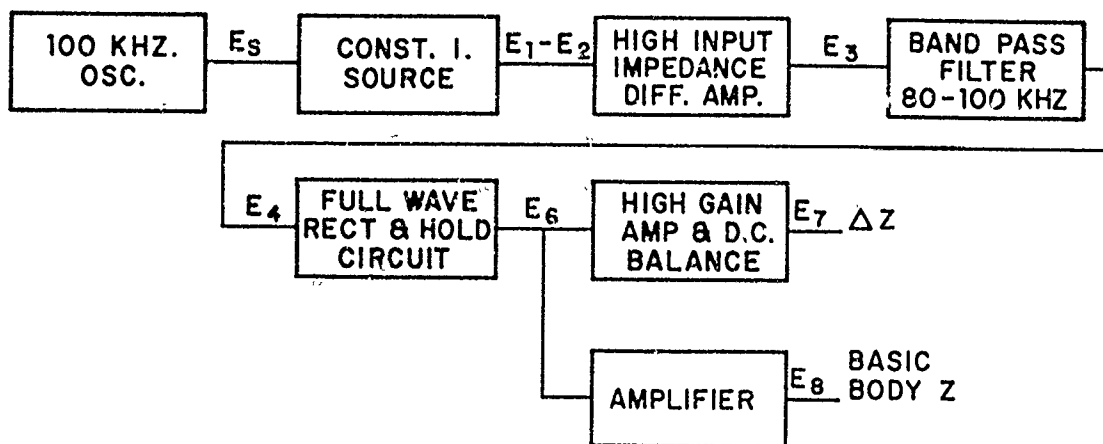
100 KHZ. OSC.

$E_S$

CONST. I. SOURCE

$E_1-E_2$

HIGH INPUT IMPEDANCE DIFF. AMP.

$E_3$

BAND PASS FILTER 80-100 KHZ

$E_4$

FULL WAVE RECT & HOLD CIRCUIT

$E_6$

HIGH GAIN AMP & D.C. BALANCE

$E_7$ $\Delta Z$

AMPLIFIER

$E_8$ BASIC BODY Z